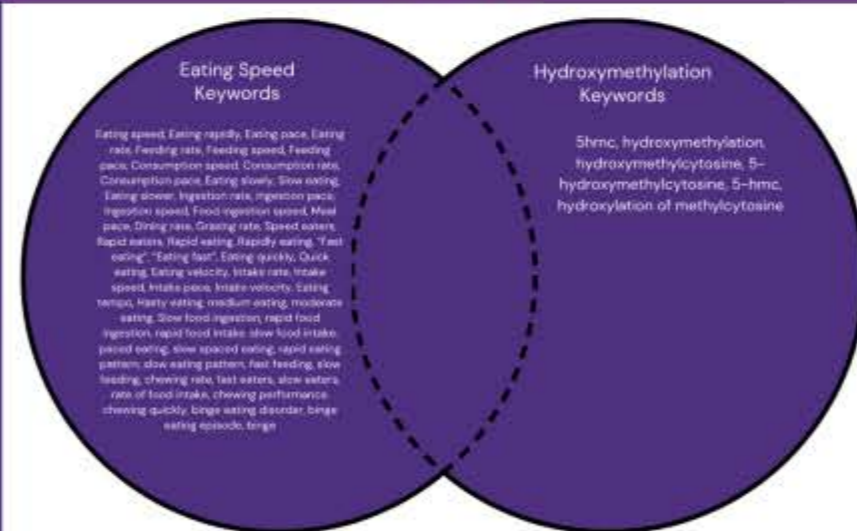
Eating Speed Keywords

Eating speed, Eating rapidly, Eating pace, Eating rate, Feeding rate, Feeding speed, Feeding pace, Consumption speed, Consumption rate, Consumption pace, Eating slowly, Slow eating, Eating slower, Ingestion rate, Ingestion pace, Ingestion speed, Food ingestion speed, Meal pace, Dining pace, Grazing rate, Speed eaters, Rapid eaters, Rapid eating, Rapidly eating, "Fast eating", "Eating fast", Eating quickly, Quick eating, Eating velocity, Intake rate, Intake speed, Intake pace, Intake velocity, Eating tempo, Hasty eating, medium eating, moderate eating, Slow food ingestion, rapid food ingestion, rapid food intake, slow food intake, paced eating, slow spaced eating, rapid eating pattern, slow eating pattern, fast feeding, slow feeding, chewing rate, fast eaters, slow eaters, rate of food intake, chewing performance, chewing quickly, binge eating disorder, binge eating episode, binge

Hydroxymethylation Keywords

5hmc, hydroxymethylation, hydroxymethylcytosine, 5-hydroxymethylcytosine, 5-hmc, hydroxylation of methylcytosine